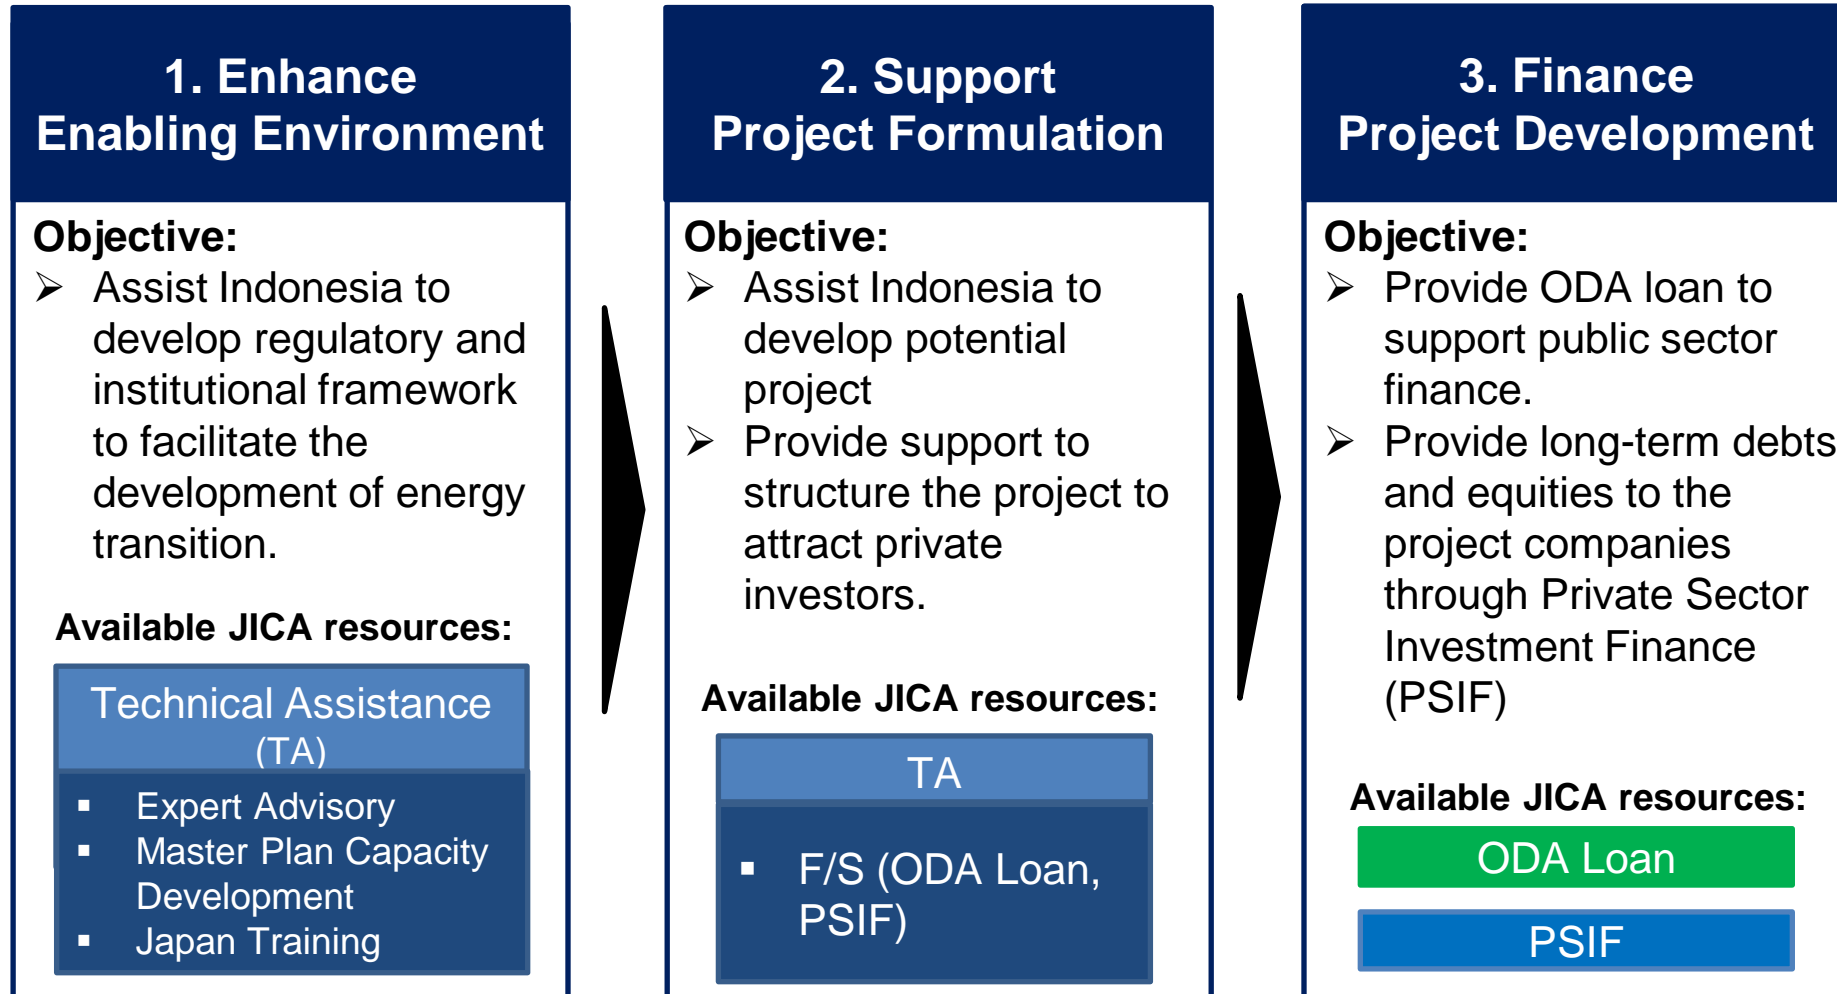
1. Enhance Enabling Environment

Objective:

➢ Assist Indonesia to develop regulatory and institutional framework to facilitate the development of energy transition.

Available JICA resources:

Technical Assistance (TA)

▪ Expert Advisory
▪ Master Plan Capacity Development
▪ Japan Training

2. Support Project Formulation

Objective:

➢ Assist Indonesia to develop potential project
➢ Provide support to structure the project to attract private investors.

Available JICA resources:

TA

▪ F/S (ODA Loan, PSIF)

3. Finance Project Development

Objective:

➢ Provide ODA loan to support public sector finance.
➢ Provide long-term debts and equities to the project companies through Private Sector Investment Finance (PSIF)

Available JICA resources:

ODA Loan

PSIF